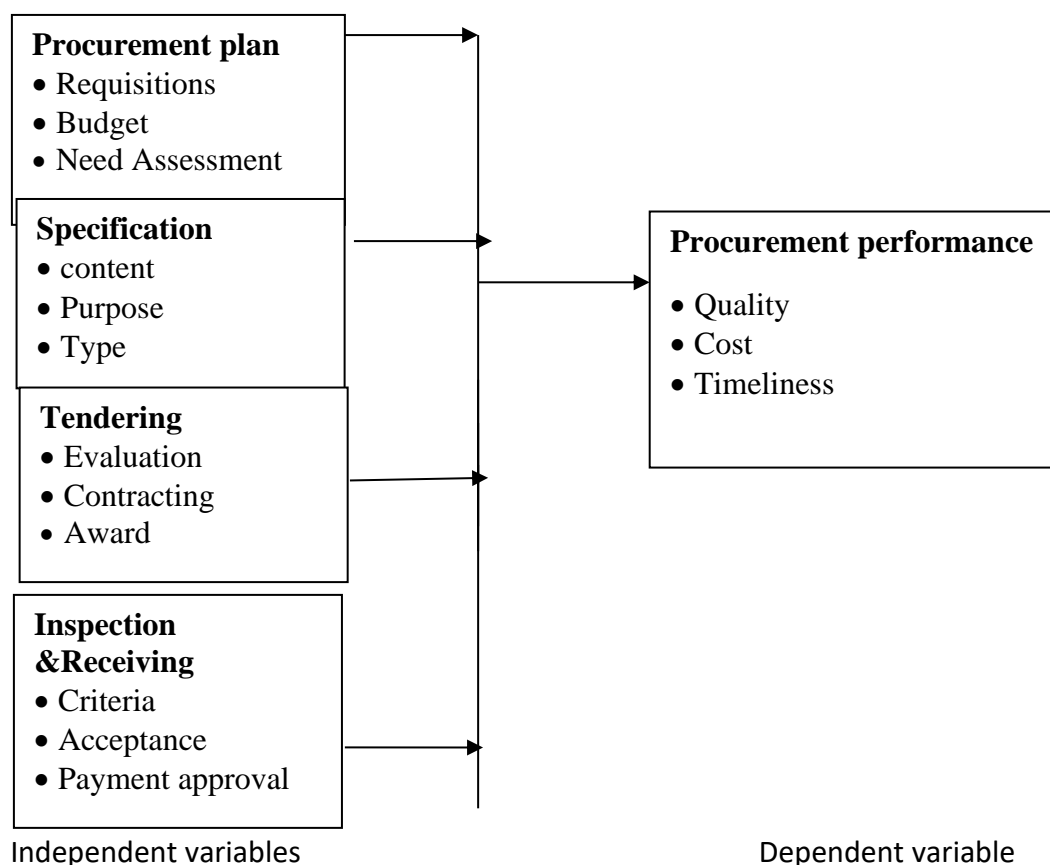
**Procurement plan**
- Requisitions
- Budget
- Need Assessment

**Specification**
- content
- Purpose
- Type

**Tendering**
- Evaluation
- Contracting
- Award

**Inspection &Receiving**
- Criteria
- Acceptance
- Payment approval

**Procurement performance**
- Quality
- Cost
- Timeliness

Independent variables

Dependent variable